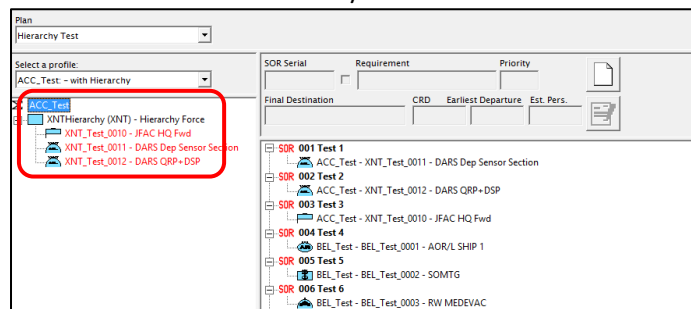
Plan
Hierarchy Test

Select a profile:
ACC_Test: - with Hierarchy

ACC_Test
XNTHierarchy (XNT) - Hierarchy Force
XNT_Test_0010 - JFAC HQ Fwd
XNT_Test_0011 - DARS Dep Sensor Section
XNT_Test_0012 - DARS QRP+DSP

SOR Serial
Requirement
Priority
Final Destination
CRD
Earliest Departure
Est. Pers.

SOR 001 Test 1
ACC_Test - XNT_Test_0011 - DARS Dep Sensor Section
SOR 002 Test 2
ACC_Test - XNT_Test_0012 - DARS QRP+DSP
SOR 003 Test 3
ACC_Test - XNT_Test_0010 - JFAC HQ Fwd
SOR 004 Test 4
BEL_Test - BEL_Test_0001 - AOR/L SHIP 1
SOR 005 Test 5
BEL_Test - BEL_Test_0002 - SOMTG
SOR 006 Test 6
BEL_Test - BEL_Test_0003 - RW MEDEVAC